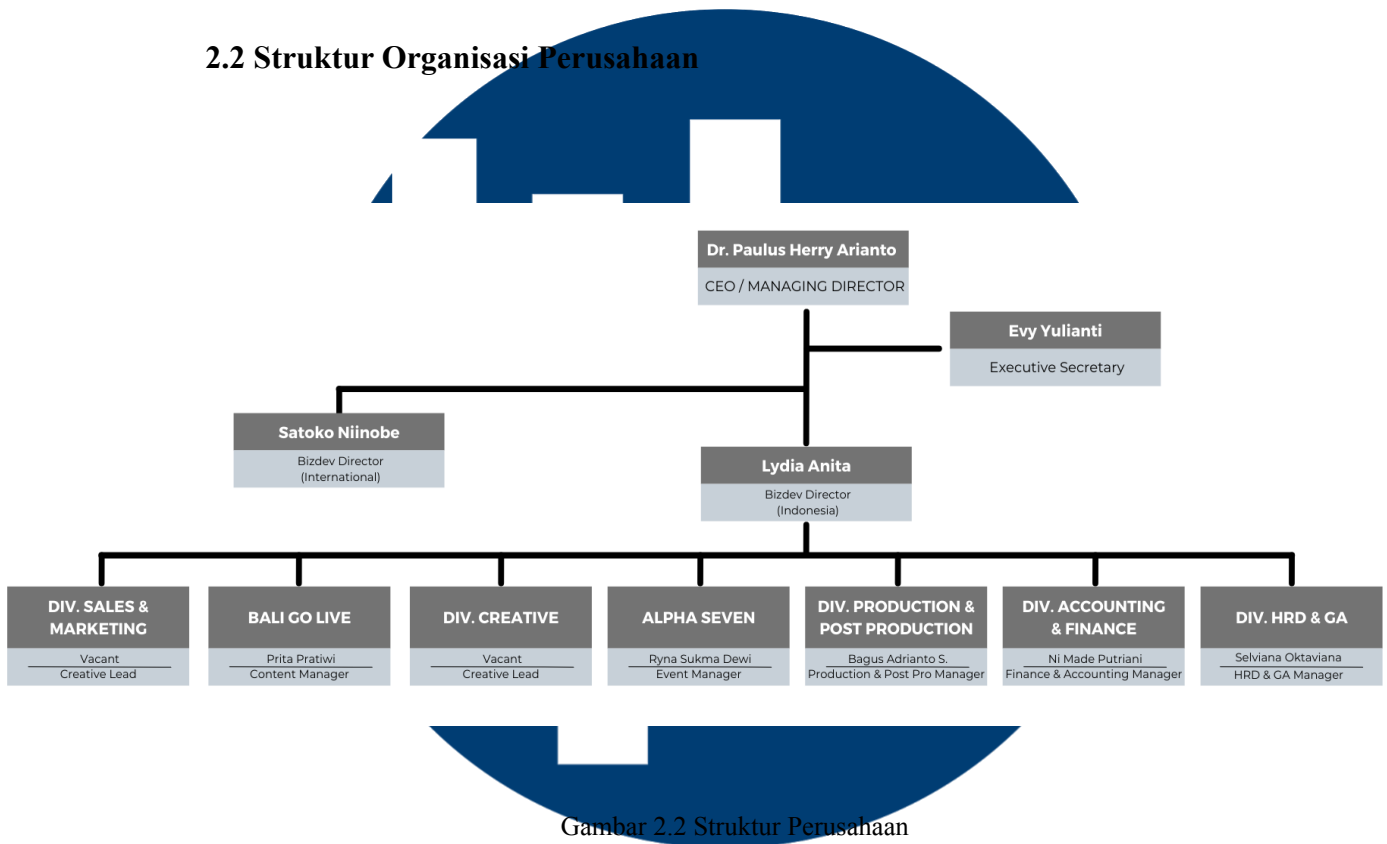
2.2 Struktur Organisasi Perusahaan

Dr. Paulus Herry Arianto
CEO / MANAGING DIRECTOR

Evy Yulianti
Executive Secretary

Satoko Niinobe
Bizdev Director (International)

Lydia Anita
Bizdev Director (Indonesia)

DIV. SALES & MARKETING
Vacant
Creative Lead

BALI GO LIVE
Prita Pratiwi
Content Manager

DIV. CREATIVE
Vacant
Creative Lead

ALPHA SEVEN
Ryna Sukma Dewi
Event Manager

DIV. PRODUCTION & POST PRODUCTION
Bagus Adrianto S.
Production & Post Pro Manager

DIV. ACCOUNTING & FINANCE
Ni Made Putriani
Finance & Accounting Manager

DIV. HRD & GA
Selviana Oktaviana
HRD & GA Manager

Gambar 2.2 Struktur Perusahaan